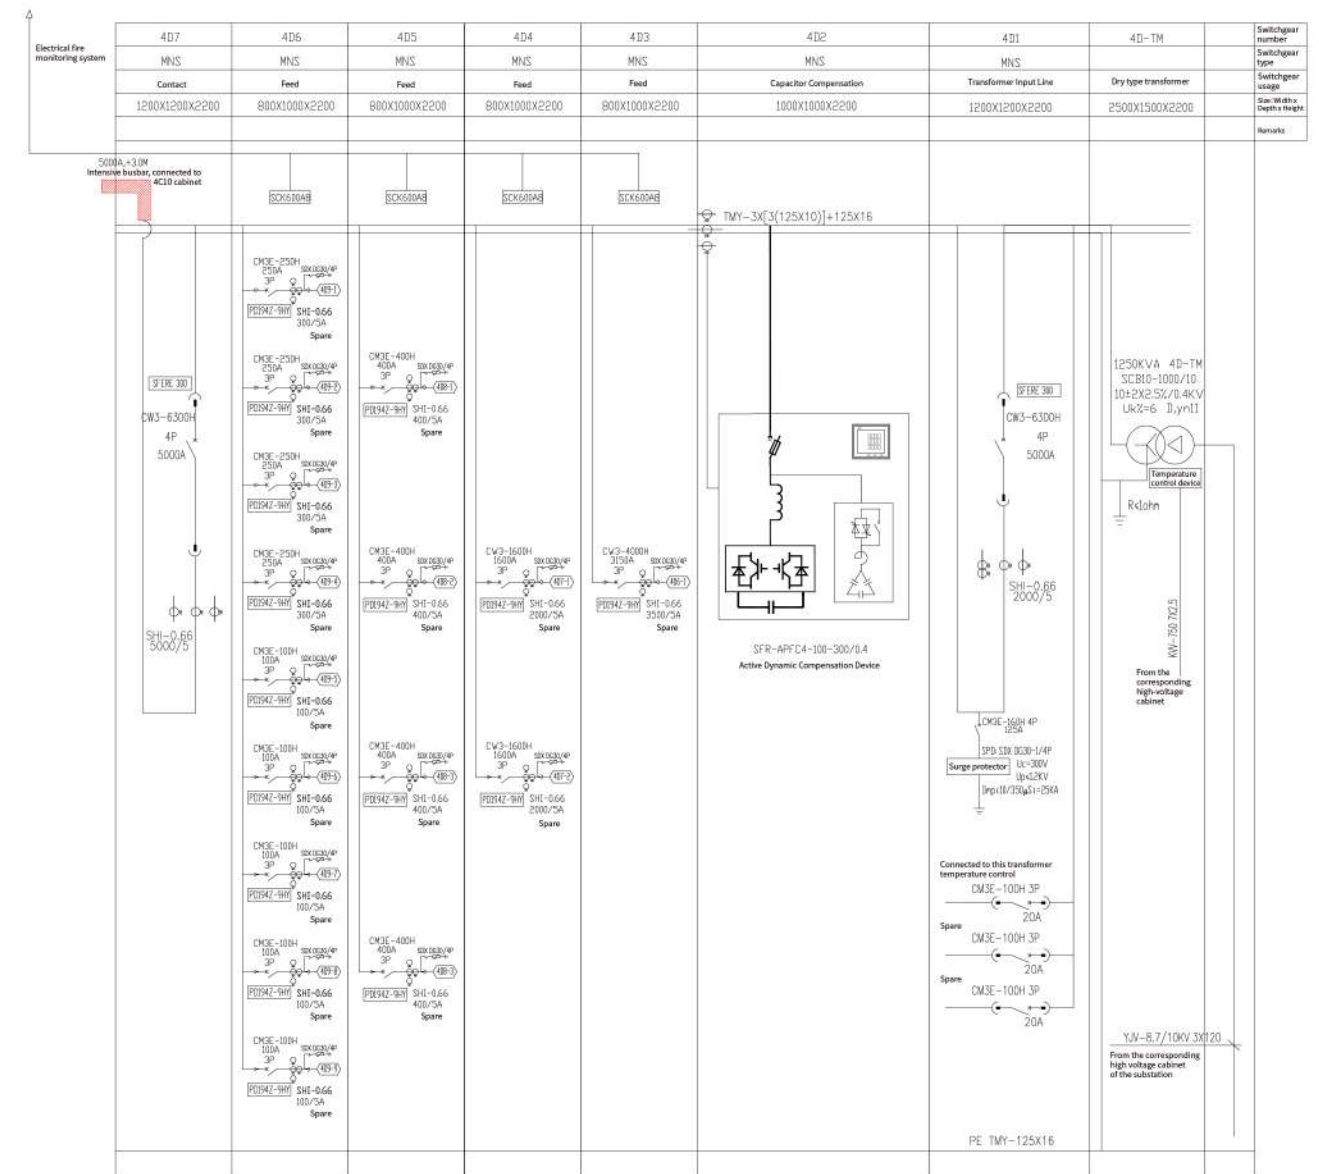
Electrical fire monitoring system

| 4D7 | 4D6 | 4D5 | 4D4 | 4D3 | 4D2 | 4D1 | 4D-TM | Switchgear number |
|---|---|---|---|---|---|---|---|---|
| MNS | MNS | MNS | MNS | MNS | MNS | MNS | | Switchgear type |
| Contact | Feed | Feed | Feed | Feed | Capacitor Compensation | Transformer Input Line | Dry type transformer | Switchgear usage |
| 1200X1200X2200 | 800X1000X2200 | 800X1000X2200 | 800X1000X2200 | 800X1000X2200 | 1000X1000X2200 | 1200X1200X2200 | 2500X1500X2200 | Size: Width x Depth x Height |
| | | | | | | | | Remarks |

5000A,+3.0M
Intensive busbar, connected to 4C10 cabinet

SCK610AB SCK600AB SCK600AB SCK600AB

TMY-3X[3(125X10)]+125X16

CM3E-250H 250A 3P SDX D630/4P 4D9-1 PD194Z-9HY SHI-0.66 300/5A Spare
CM3E-250H 250A 3P SDX D630/4P 4D9-2 PD194Z-9HY SHI-0.66 300/5A Spare
CM3E-250H 250A 3P SDX D630/4P 4D9-3 PD194Z-9HY SHI-0.66 300/5A Spare
CM3E-250H 250A 3P SDX D630/4P 4D9-4 PD194Z-9HY SHI-0.66 300/5A Spare
CM3E-100H 100A 3P SDX D630/4P 4D9-5 PD194Z-9HY SHI-0.66 100/5A Spare
CM3E-100H 100A 3P SDX D630/4P 4D9-6 PD194Z-9HY SHI-0.66 100/5A Spare
CM3E-100H 100A 3P SDX D630/4P 4D9-7 PD194Z-9HY SHI-0.66 100/5A Spare
CM3E-100H 100A 3P SDX D630/4P 4D9-8 PD194Z-9HY SHI-0.66 100/5A Spare
CM3E-100H 100A 3P SDX D630/4P 4D9-9 PD194Z-9HY SHI-0.66 100/5A Spare

CM3E-400H 400A 3P SDX D630/4P 4D8-1 PD194Z-9HY SHI-0.66 400/5A Spare
CM3E-400H 400A 3P SDX D630/4P 4D8-2 PD194Z-9HY SHI-0.66 400/5A Spare
CM3E-400H 400A 3P SDX D630/4P 4D8-3 PD194Z-9HY SHI-0.66 400/5A Spare
CM3E-400H 400A 3P SDX D630/4P 4D8-3 PD194Z-9HY SHI-0.66 400/5A Spare

CW3-1600H 1600A 3P SDX D630/4P 4D7-1 PD194Z-9HY SHI-0.66 2000/5A Spare
CW3-1600H 1600A 3P SDX D630/4P 4D7-2 PD194Z-9HY SHI-0.66 2000/5A Spare

CW3-4000H 3150A 3P SDX D630/4P 4D6-1 PD194Z-9HY SHI-0.66 3500/5A Spare

SFERE 300
CW3-6300H 4P 5000A
SHI-0.66 5000/5

SFR-APFC4-100-300/0.4
Active Dynamic Compensation Device

SFERE 300
CW3-6300H 4P 5000A
SHI-0.66 2000/5
CM3E-160H 4P 125A
SPD: SDX DG30-1/4P
Surge protector Uc=300V Up≤1.2KV Imp(10/350μS)=25KA

Connected to this transformer temperature control
CM3E-100H 3P 20A
Spare
CM3E-100H 3P 20A
Spare
CM3E-100H 3P 20A

PE TMY-125X16

1250KVA 4D-TM
SCB10-1000/10
10±2X2.5%/0.4KV
Uk%=6 D,yn11
Temperature control device
R≤1ohm
KW-750 7X2.5
From the corresponding high-voltage cabinet

YJV-8.7/10KV 3X120
From the corresponding high voltage cabinet of the substation